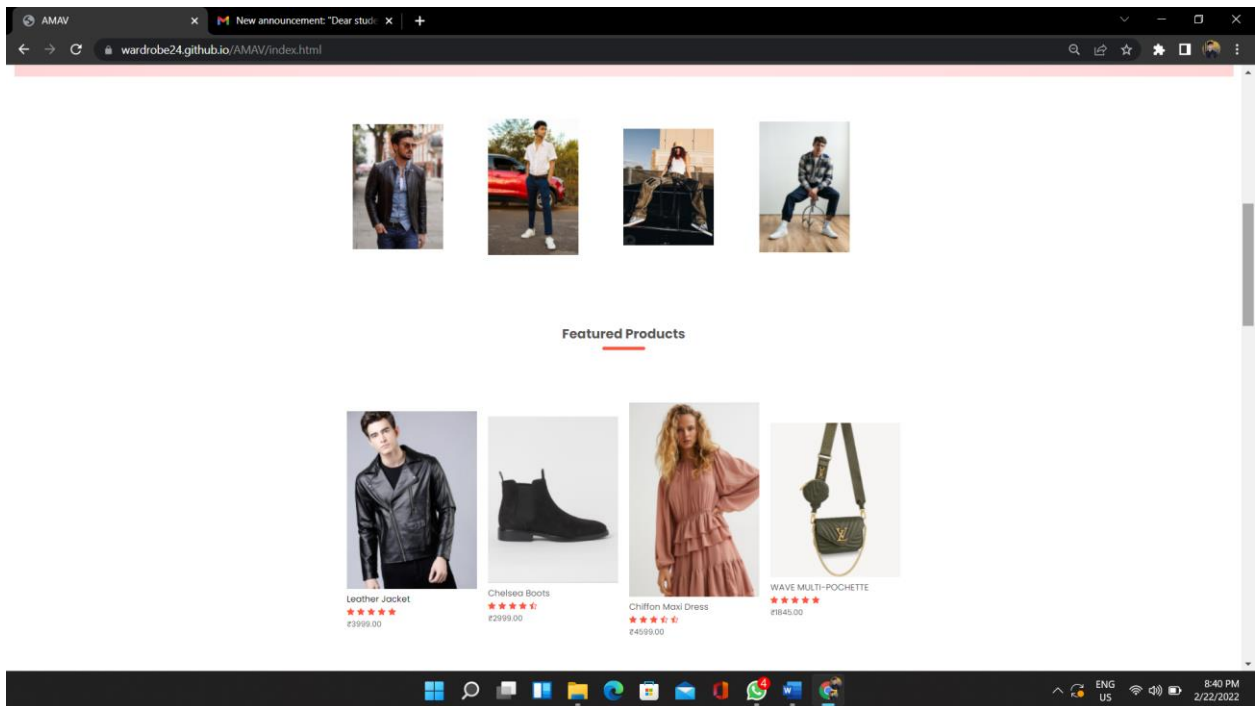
AMAV
New announcement: "Dear stude
wardrobe24.github.io/AMAV/index.html

Featured Products

Leather Jacket
₹3999.00

Chelsea Boots
₹2999.00

Chiffon Maxi Dress
₹4599.00

WAVE MULTI-POCHETTE
₹1845.00

ENG
US
8:40 PM
2/22/2022